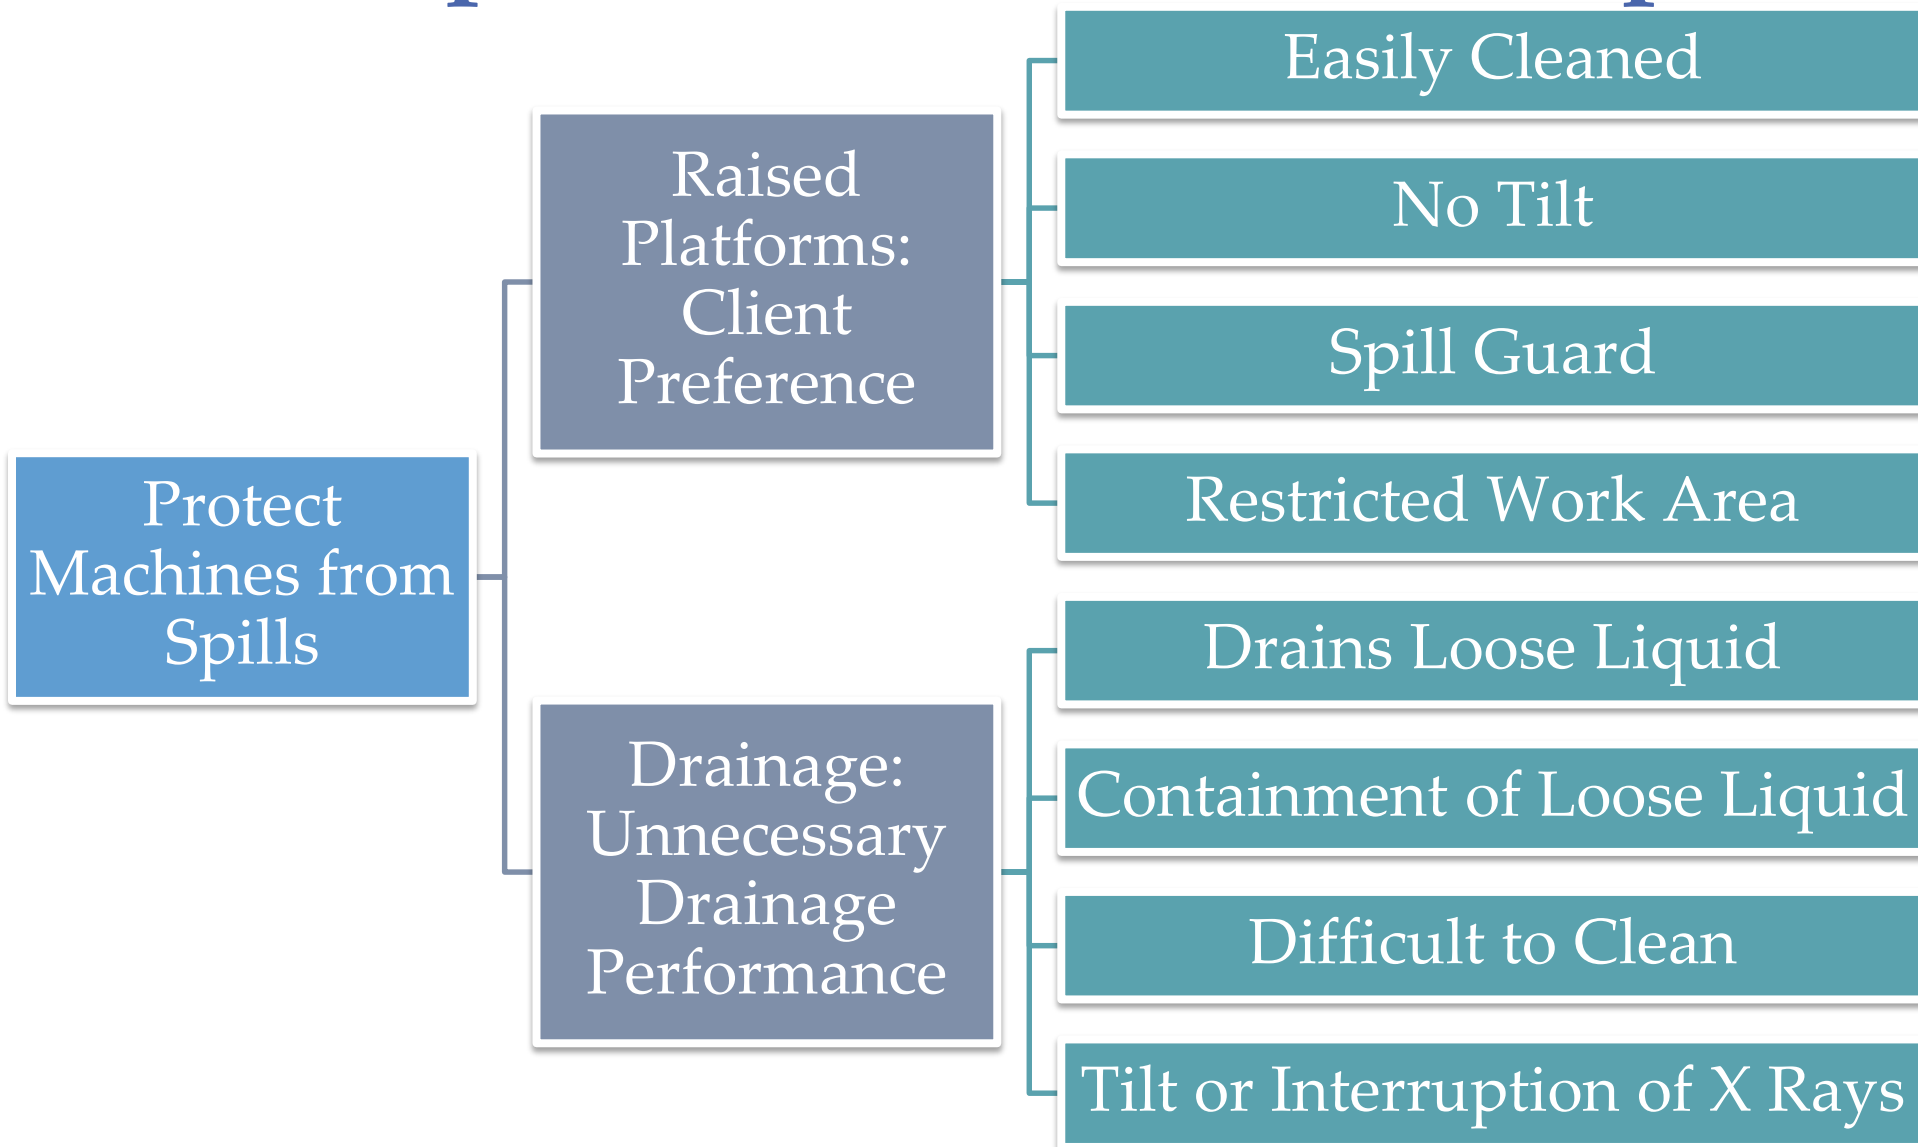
Protect Machines from Spills

Raised Platforms: Client Preference

Easily Cleaned

No Tilt

Spill Guard

Restricted Work Area

Drainage: Unnecessary Drainage Performance

Drains Loose Liquid

Containment of Loose Liquid

Difficult to Clean

Tilt or Interruption of X Rays